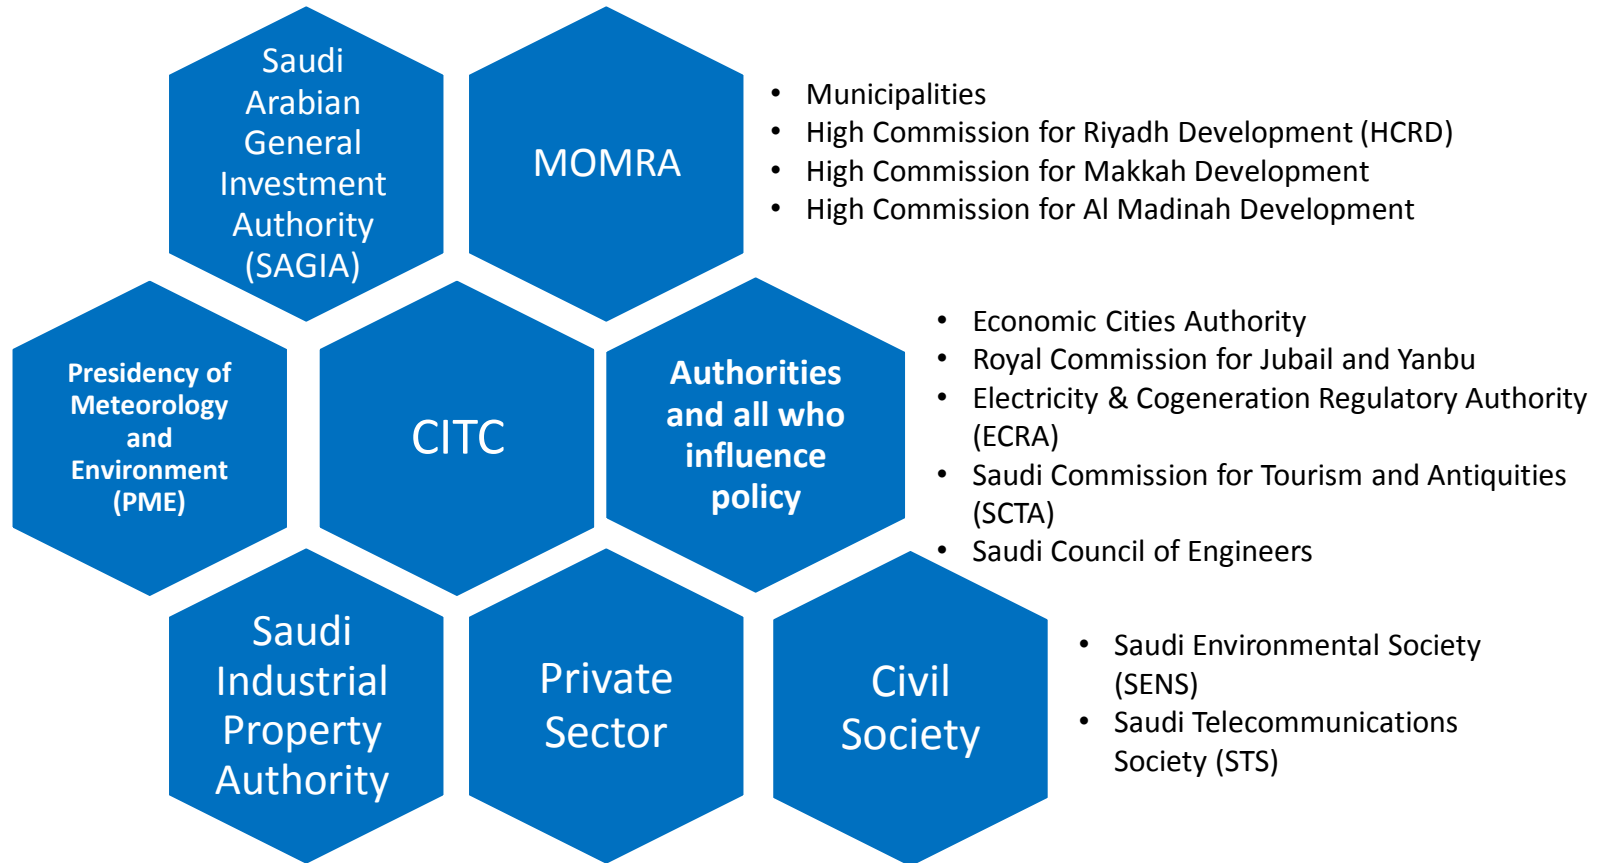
Saudi Arabian General Investment Authority (SAGIA)

MOMRA

- Municipalities
- High Commission for Riyadh Development (HCRD)
- High Commission for Makkah Development
- High Commission for Al Madinah Development

Presidency of Meteorology and Environment (PME)

CITC

Authorities and all who influence policy

- Economic Cities Authority
- Royal Commission for Jubail and Yanbu
- Electricity & Cogeneration Regulatory Authority (ECRA)
- Saudi Commission for Tourism and Antiquities (SCTA)
- Saudi Council of Engineers

Saudi Industrial Property Authority

Private Sector

Civil Society

- Saudi Environmental Society (SENS)
- Saudi Telecommunications Society (STS)